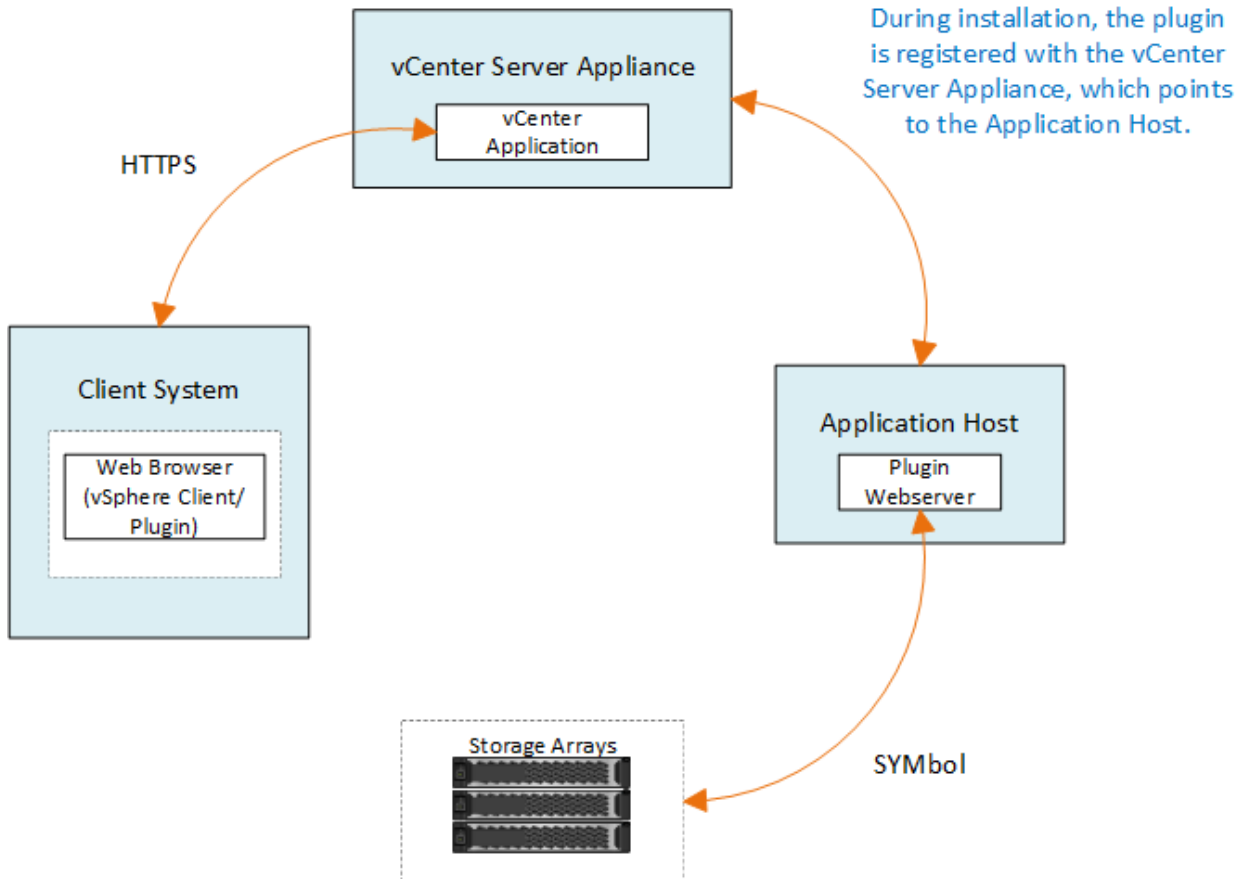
vCenter Server Appliance

vCenter Application

During installation, the plugin is registered with the vCenter Server Appliance, which points to the Application Host.

HTTPS

Client System

Web Browser (vSphere Client/ Plugin)

Application Host

Plugin Webserver

Storage Arrays

SYMbol